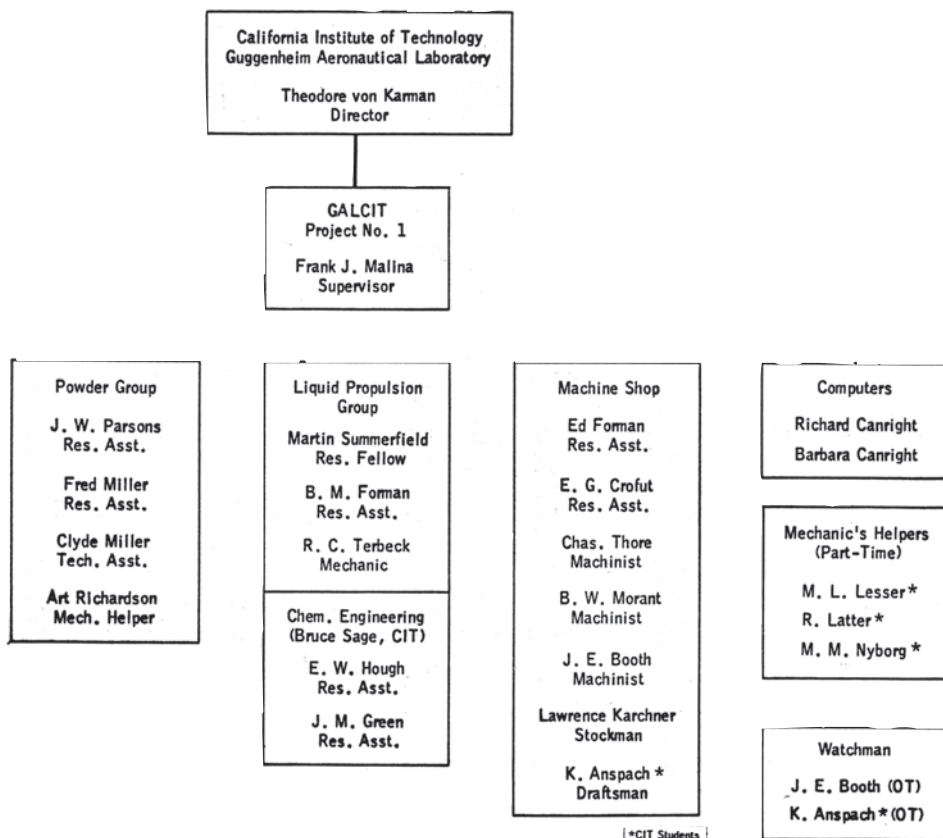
California Institute of Technology
Guggenheim Aeronautical Laboratory

Theodore von Karman
Director

GALCIT
Project No. 1

Frank J. Malina
Supervisor

Powder Group

J. W. Parsons
Res. Asst.

Fred Miller
Res. Asst.

Clyde Miller
Tech. Asst.

Art Richardson
Mech. Helper

Liquid Propulsion Group

Martin Summerfield
Res. Fellow

B. M. Forman
Res. Asst.

R. C. Terbeck
Mechanic

Chem. Engineering
(Bruce Sage, CIT)

E. W. Hough
Res. Asst.

J. M. Green
Res. Asst.

Machine Shop

Ed Forman
Res. Asst.

E. G. Crofut
Res. Asst.

Chas. Thore
Machinist

B. W. Morant
Machinist

J. E. Booth
Machinist

Lawrence Karchner
Stockman

K. Anspach *
Draftsman

*CIT Students

Computers

Richard Canright

Barbara Canright

Mechanic's Helpers
(Part-Time)

M. L. Lesser *

R. Latter *

M. M. Nyborg *

Watchman

J. E. Booth (OT)

K. Anspach * (OT)